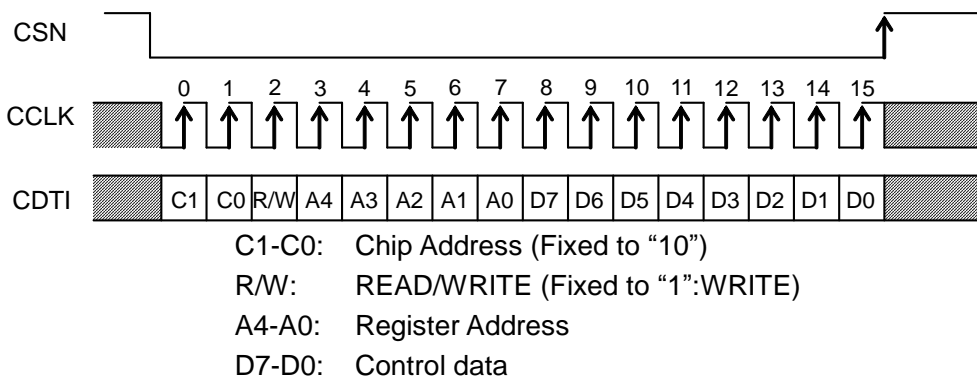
CSN

CCLK

0 1 2 3 4 5 6 7 8 9 10 11 12 13 14 15

CDTI

C1 C0 R/W A4 A3 A2 A1 A0 D7 D6 D5 D4 D3 D2 D1 D0

C1-C0: Chip Address (Fixed to “10”)
R/W: READ/WRITE (Fixed to “1”:WRITE)
A4-A0: Register Address
D7-D0: Control data